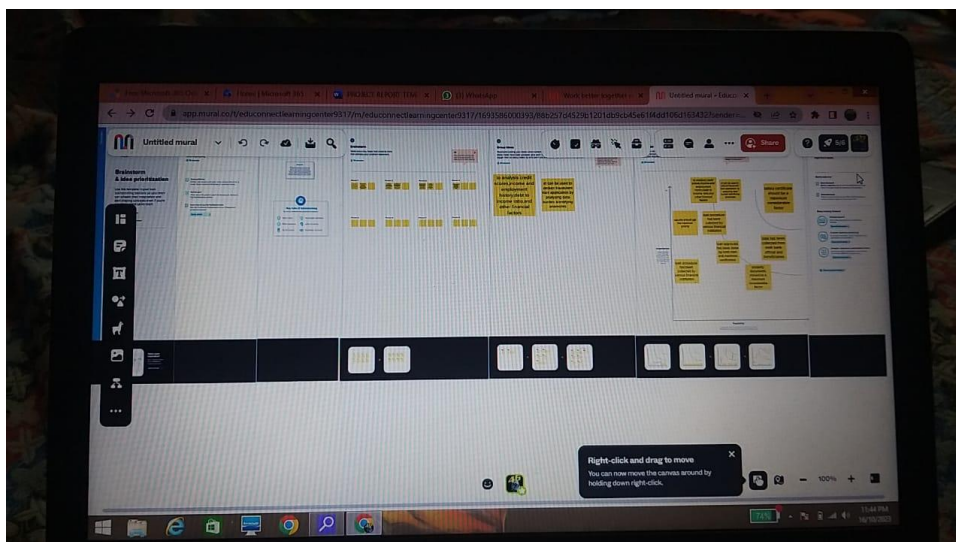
PROJECT REPORT TEM
WhatsApp
Untitled mural - Educo
app.mural.co/t/educonnectlearningcenter9317/m/educonnectlearningcenter9317/1693586003993/86b257d4529b1201db9cb45e61f4dd106d163432?sender=
Untitled mural
Share
Brainstorm & idea prioritization
In analysis credit scores,income and employment history,deb to income ratio and other financial factors
It can be used to detect fraudulent loan applications by analyzing data patterns,identifying anomalies
Right-click and drag to move
You can now move the canvas around by holding down right-click.
100%
74%
11:44 PM
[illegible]